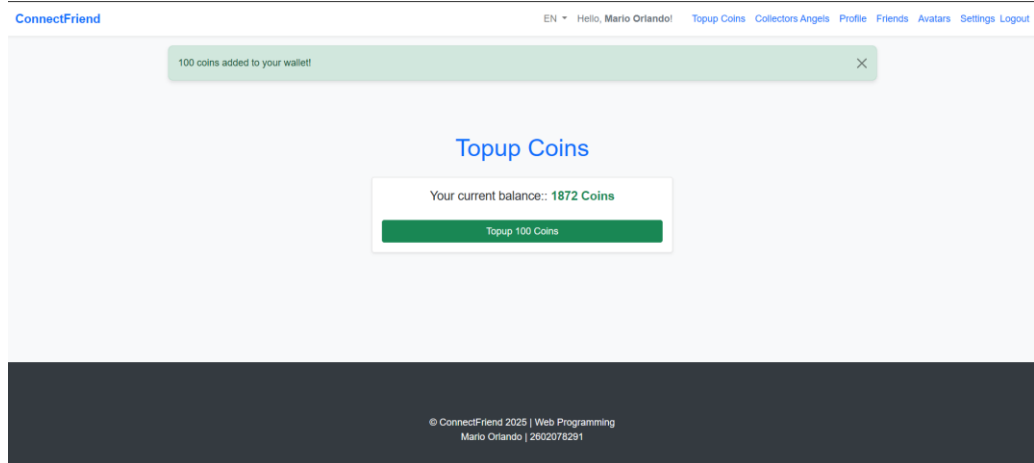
ConnectFriend

EN Hello, **Mario Orlando**! Topup Coins Collectors Angels Profile Friends Avatars Settings Logout

100 coins added to your wallet!

×

Topup Coins

Your current balance:: **1872 Coins**

Topup 100 Coins

© ConnectFriend 2025 | Web Programming
Mario Orlando | 2602078291